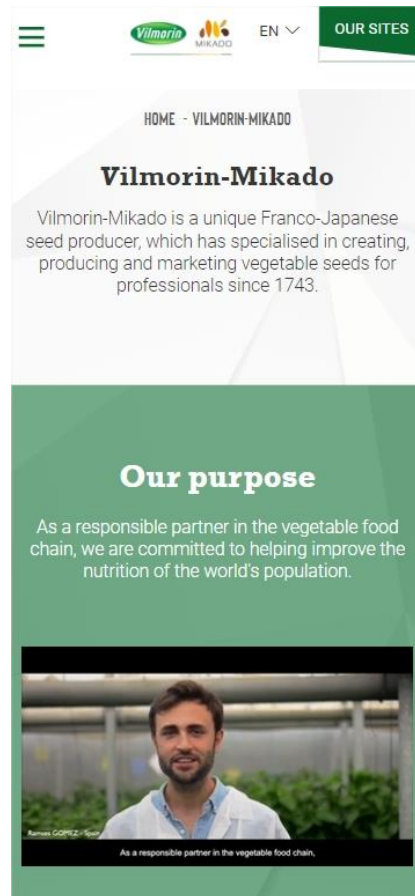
Vilmorin MIKADO EN OUR SITES

HOME - VILMORIN-MIKADO

Vilmorin-Mikado

Vilmorin-Mikado is a unique Franco-Japanese seed producer, which has specialised in creating, producing and marketing vegetable seeds for professionals since 1743.

Our purpose

As a responsible partner in the vegetable food chain, we are committed to helping improve the nutrition of the world's population.

Ramses GOMEZ - Spain

As a responsible partner in the vegetable food chain,